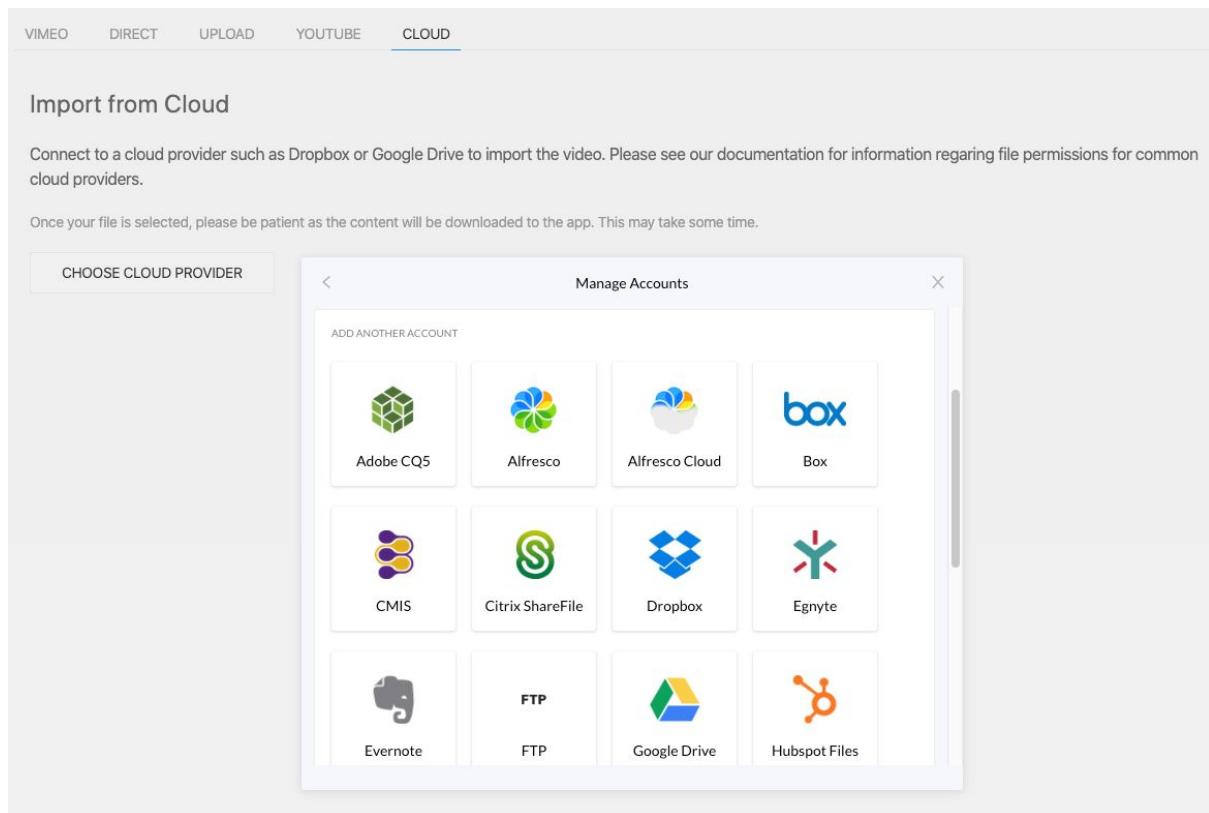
VIMEO DIRECT UPLOAD YOUTUBE CLOUD

Import from Cloud

Connect to a cloud provider such as Dropbox or Google Drive to import the video. Please see our documentation for information regaring file permissions for common cloud providers.

Once your file is selected, please be patient as the content will be downloaded to the app. This may take some time.

CHOOSE CLOUD PROVIDER

<

Manage Accounts

×

ADD ANOTHER ACCOUNT

Adobe CQ5

Alfresco

Alfresco Cloud

box

Box

CMIS

Citrix ShareFile

Dropbox

Egnyte

Evernote

FTP

FTP

Google Drive

Hubspot Files